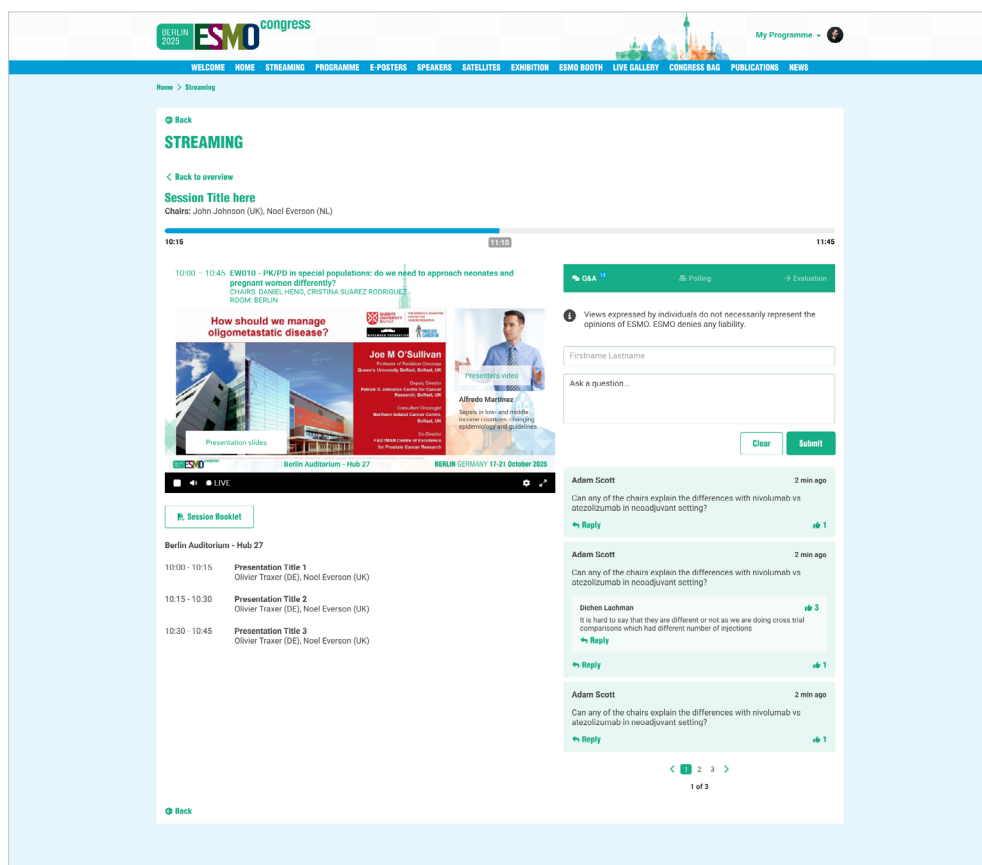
BERLIN 2025 ESMO congress

My Programme

WELCOME HOME STREAMING PROGRAMME E-POSTERS SPEAKERS SATELLITES EXHIBITION ESMO BOOTH LIVE GALLERY CONGRESS BAG PUBLICATIONS NEWS

Home > Streaming

Back

STREAMING

Back to overview

Session Title here
Chairs: John Johnson (UK), Noel Everson (NL)

10:15 11:10 11:45

10:00 – 10:45 EW010 - PK/PD in special populations: do we need to approach neonates and pregnant women differently?
CHAIRS: DANIEL HENG, CRISTINA SUAREZ RODRIGUEZ
ROOM: BERLIN

How should we manage oligometastatic disease?

Joe M O'Sullivan
Professor of Radiation Oncology
Queen's University Belfast, UK
Deputy Director
Patrick G Johnston Centre for Cancer Research, Belfast, UK
Consultant Oncologist
Northern Ireland Cancer Centre, Belfast, UK
Co-Director
FASTMAN Centre of Excellence for Prostate Cancer Research

Presentation slides

Presenters video

Alfredo Martinez
Sepsis in low- and middle income countries: changing epidemiology and guidelines

ESMO congress Berlin Auditorium - Hub 27 BERLIN GERMANY 17-21 October 2025

LIVE

Session Booklet

Berlin Auditorium - Hub 27

10:00 - 10:15 Presentation Title 1
Olivier Traxer (DE), Noel Everson (UK)

10:15 - 10:30 Presentation Title 2
Olivier Traxer (DE), Noel Everson (UK)

10:30 - 10:45 Presentation Title 3
Olivier Traxer (DE), Noel Everson (UK)

Q&A 12 Polling Evaluation

Views expressed by individuals do not necessarily represent the opinions of ESMO. ESMO denies any liability.

Firstname Lastname

Ask a question...

Clear Submit

Adam Scott 2 min ago
Can any of the chairs explain the differences with nivolumab vs atezolizumab in neoadjuvant setting?
Reply 1

Adam Scott 2 min ago
Can any of the chairs explain the differences with nivolumab vs atezolizumab in neoadjuvant setting?

Dichen Lachman 3
It is hard to say that they are different or not as we are doing cross trial comparisons which had different number of injections
Reply

Reply 1

Adam Scott 2 min ago
Can any of the chairs explain the differences with nivolumab vs atezolizumab in neoadjuvant setting?
Reply 1

1 2 3
1 of 3

Back